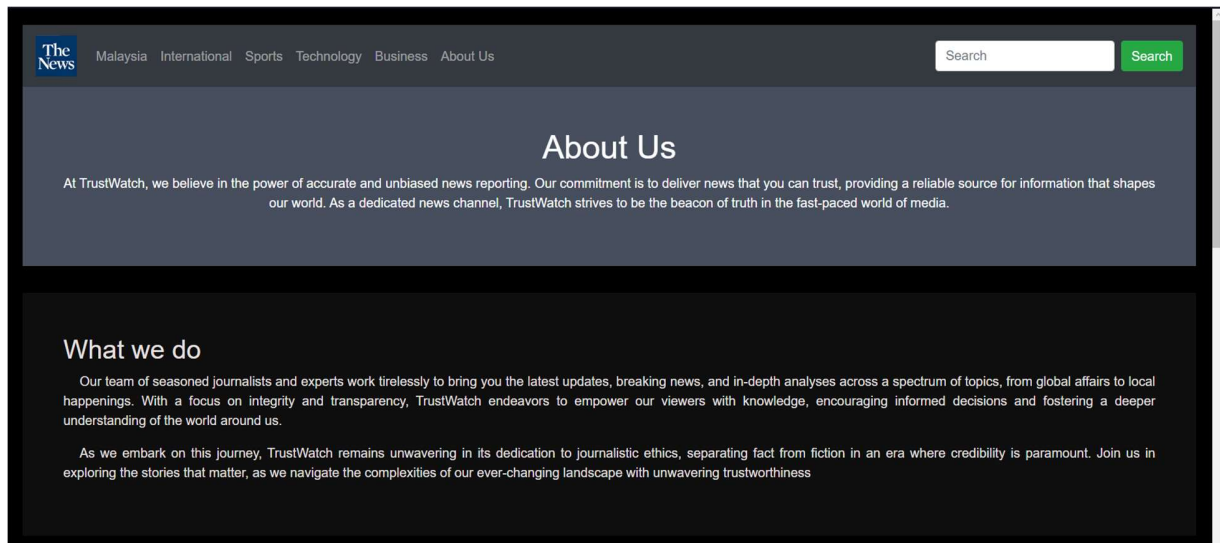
The News Malaysia International Sports Technology Business About Us

Search

Search

About Us

At TrustWatch, we believe in the power of accurate and unbiased news reporting. Our commitment is to deliver news that you can trust, providing a reliable source for information that shapes our world. As a dedicated news channel, TrustWatch strives to be the beacon of truth in the fast-paced world of media.

What we do

Our team of seasoned journalists and experts work tirelessly to bring you the latest updates, breaking news, and in-depth analyses across a spectrum of topics, from global affairs to local happenings. With a focus on integrity and transparency, TrustWatch endeavors to empower our viewers with knowledge, encouraging informed decisions and fostering a deeper understanding of the world around us.

As we embark on this journey, TrustWatch remains unwavering in its dedication to journalistic ethics, separating fact from fiction in an era where credibility is paramount. Join us in exploring the stories that matter, as we navigate the complexities of our ever-changing landscape with unwavering trustworthiness